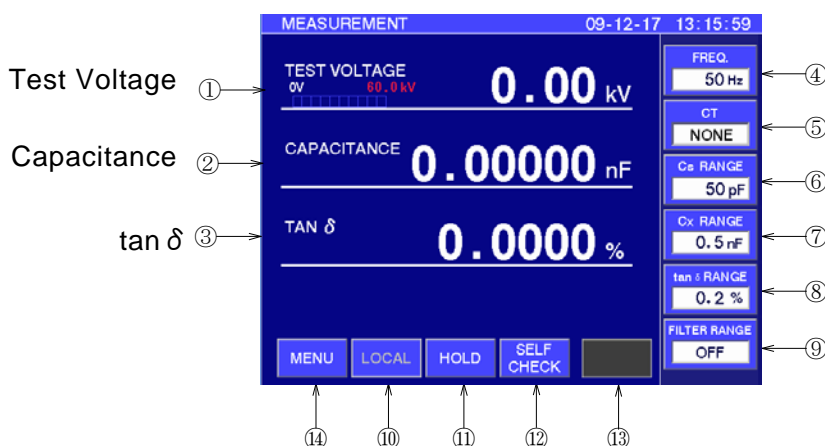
MEASUREMENT 09-12-17 13:15:59

Test Voltage ①
TEST VOLTAGE
0V 60.0kV
0.00 kV

Capacitance ②
CAPACITANCE
0.00000 nF

tan $\delta$ ③
TAN $\delta$
0.0000 %

FREQ.
50 Hz
④

CT
NONE
⑤

Cs RANGE
50 pF
⑥

Cx RANGE
0.5 nF
⑦

tan $\delta$ RANGE
0.2 %
⑧

FILTER RANGE
OFF
⑨

MENU
LOCAL
HOLD
SELF CHECK

⑭ ⑩ ⑪ ⑫ ⑬